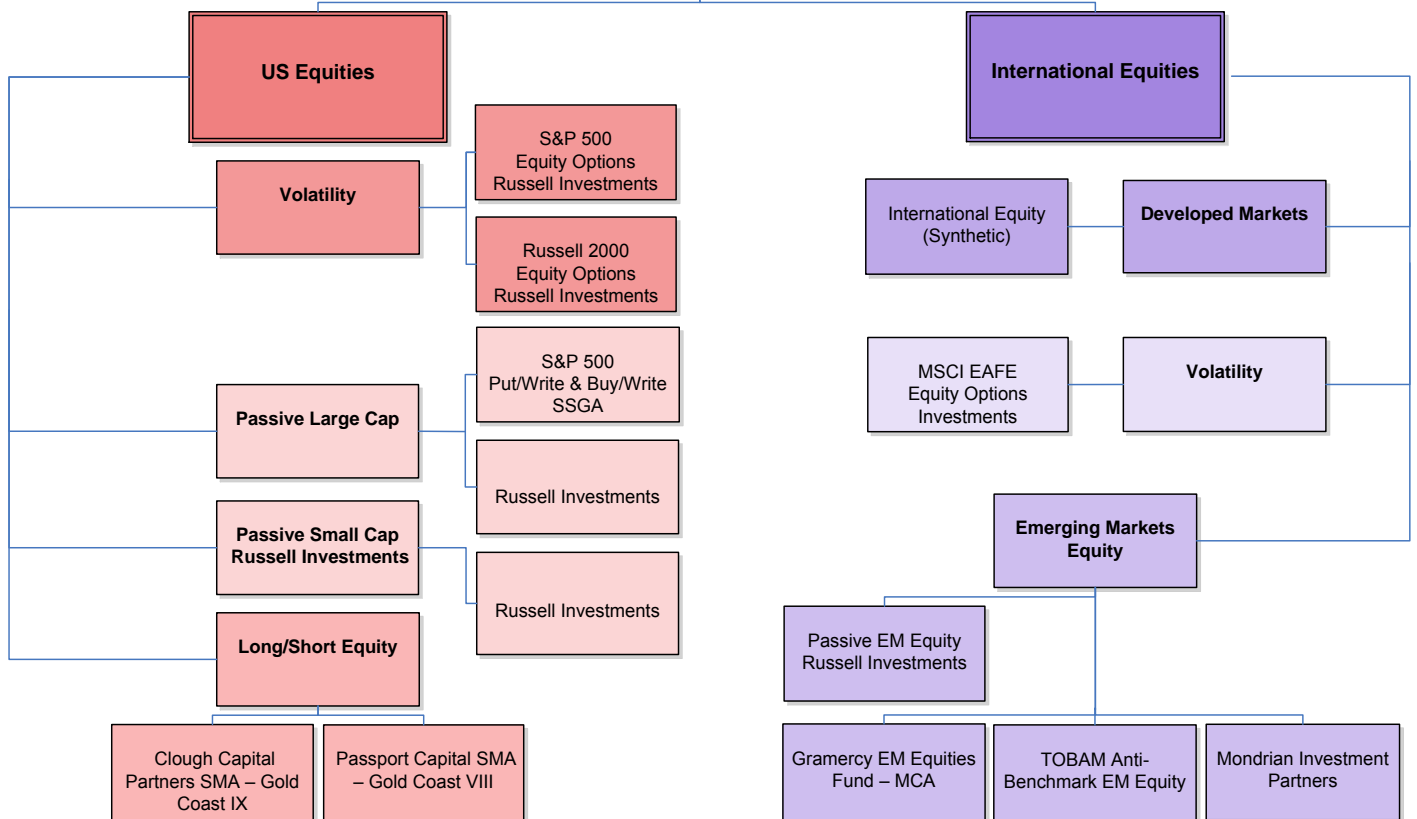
US Equities

Volatility

S&P 500
Equity Options
Russell Investments

Russell 2000
Equity Options
Russell Investments

S&P 500
Put/Write & Buy/Write
SSGA

Passive Large Cap

Russell Investments

Passive Small Cap
Russell Investments

Russell Investments

Long/Short Equity

Clough Capital Partners SMA – Gold Coast IX

Passport Capital SMA – Gold Coast VIII

International Equities

International Equity (Synthetic)

Developed Markets

MSCI EAFE
Equity Options
Investments

Volatility

Emerging Markets Equity

Passive EM Equity
Russell Investments

Gramercy EM Equities Fund – MCA

TOBAM Anti-Benchmark EM Equity

Mondrian Investment Partners